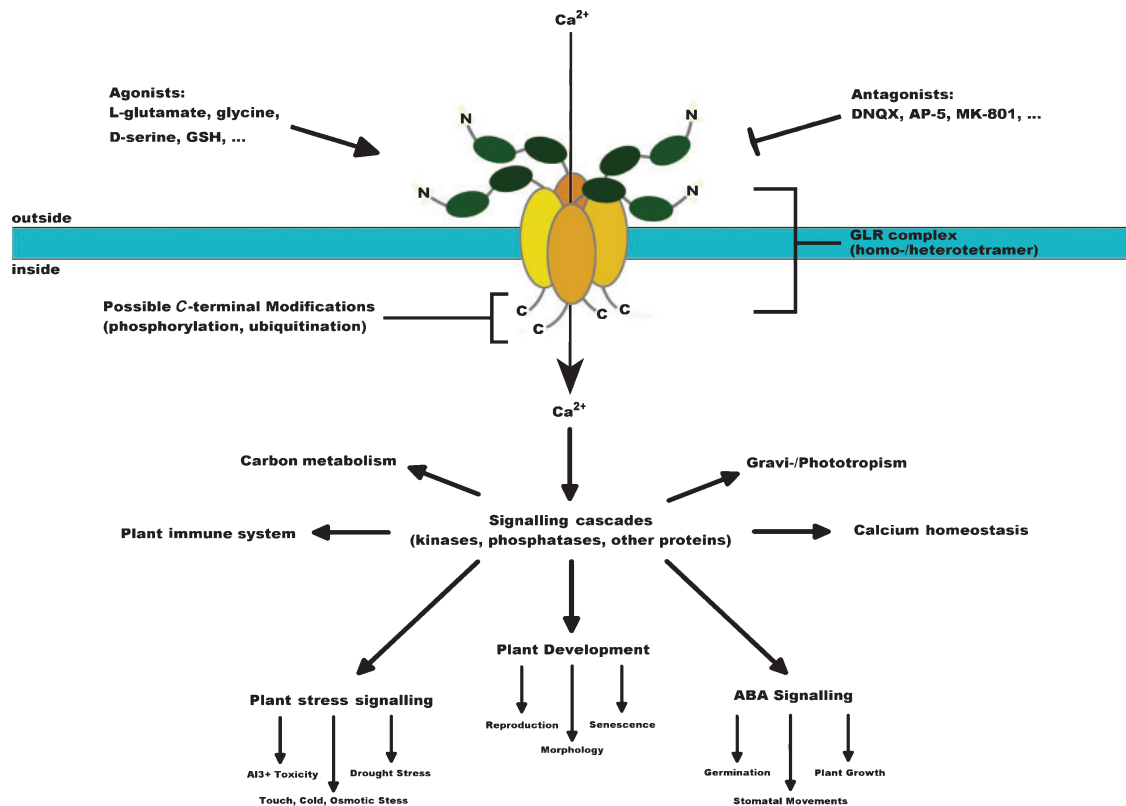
$Ca^{2+}$

Agonists:
L-glutamate, glycine, D-serine, GSH, ...

Antagonists:
DNQX, AP-5, MK-801, ...

N
N
N
N

outside

GLR complex
(homo-/heterotetramer)

inside

Possible $C$-terminal Modifications
(phosphorylation, ubiquitination)

C
C
C
C

$Ca^{2+}$

Carbon metabolism

Gravi-/Phototropism

Plant immune system

Signalling cascades
(kinases, phosphatases, other proteins)

Calcium homeostasis

Plant Development

Reproduction
Senescence
Morphology

Plant stress signalling

Al3+ Toxicity
Drought Stress
Touch, Cold, Osmotic Stess

ABA Signalling

Germination
Plant Growth
Stomatal Movements